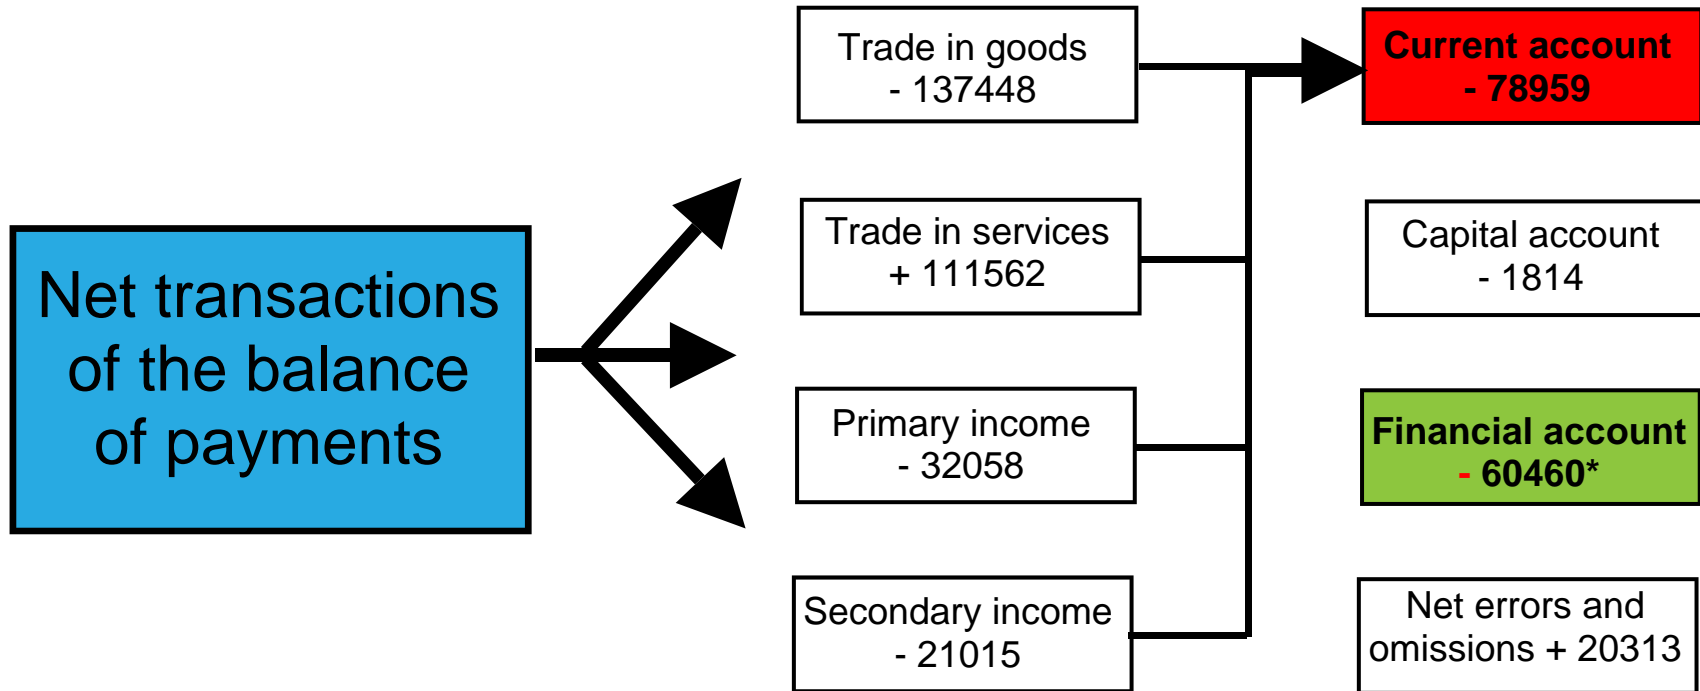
Net transactions of the balance of payments

Trade in goods
- 137448

Trade in services
+ 111562

Primary income
- 32058

Secondary income
- 21015

Current account
- 78959

Capital account
- 1814

Financial account
- 60460*

Net errors and omissions + 20313